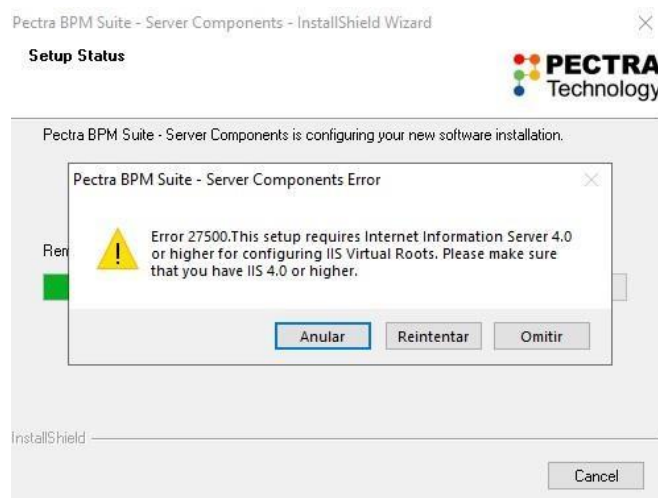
Pectra BPM Suite - Server Components - InstallShield Wizard

Setup Status

PECTRA Technology

Pectra BPM Suite - Server Components is configuring your new software installation.

Pectra BPM Suite - Server Components Error

Error 27500.This setup requires Internet Information Server 4.0 or higher for configuring IIS Virtual Roots. Please make sure that you have IIS 4.0 or higher.

Anular Reintentar Omitir

Rem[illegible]

InstallShield

Cancel